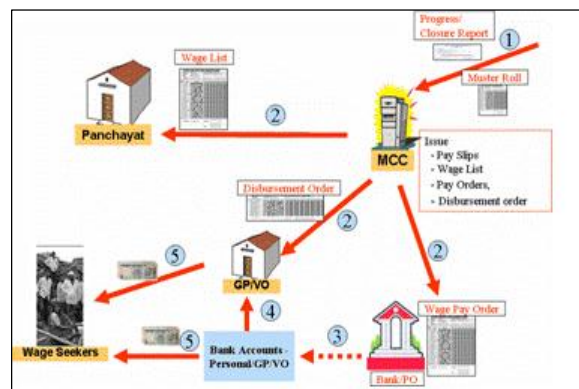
Progress/ Closure Report

1

Muster Roll

Wage List

2

Panchayat

MCC

Issue
- Pay Slips
- Wage List
- Pay Orders,
- Disbursement order

Disbursement Order

2

2

5

GP/VO

4

Wage Pay Order

3

5

Wage Seekers

Bank Accounts - Personal/GP/VO

Bank/PO